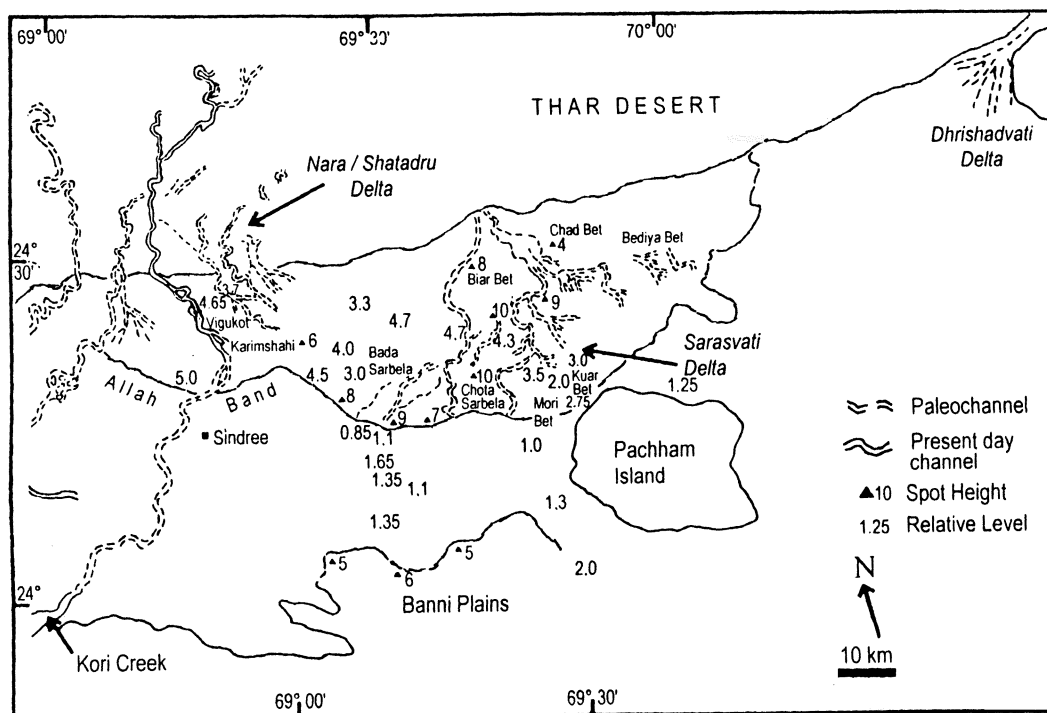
69° 00'
69° 30'
70° 00'
THAR DESERT
Dhrishadvati Delta
Nara / Shatadru Delta
24° 30'
Chad Bet
4
Bediya Bet
8
Biar Bet
4.65
3.7
3.3
4.7
Vigukot
10
9
Karimshahi 6
4.0
4.7
4.3
Sarasvati Delta
Bada Sarbela
3.0
Allah
5.0
4.5
3.0
3.5
2.0
Kuar Bet
1.25
Band
10
Chota Sarbela
8
2.75
9
7
Mori Bet
Paleochannel
Sindree
0.85
1.1
1.0
Present day channel
1.65
Pachham Island
1.35
1.1
10 Spot Height
1.3
1.35
1.25 Relative Level
5
5
2.0
N
24°
6
Banni Plains
Kori Creek
10 km
69° 00'
69° 30'